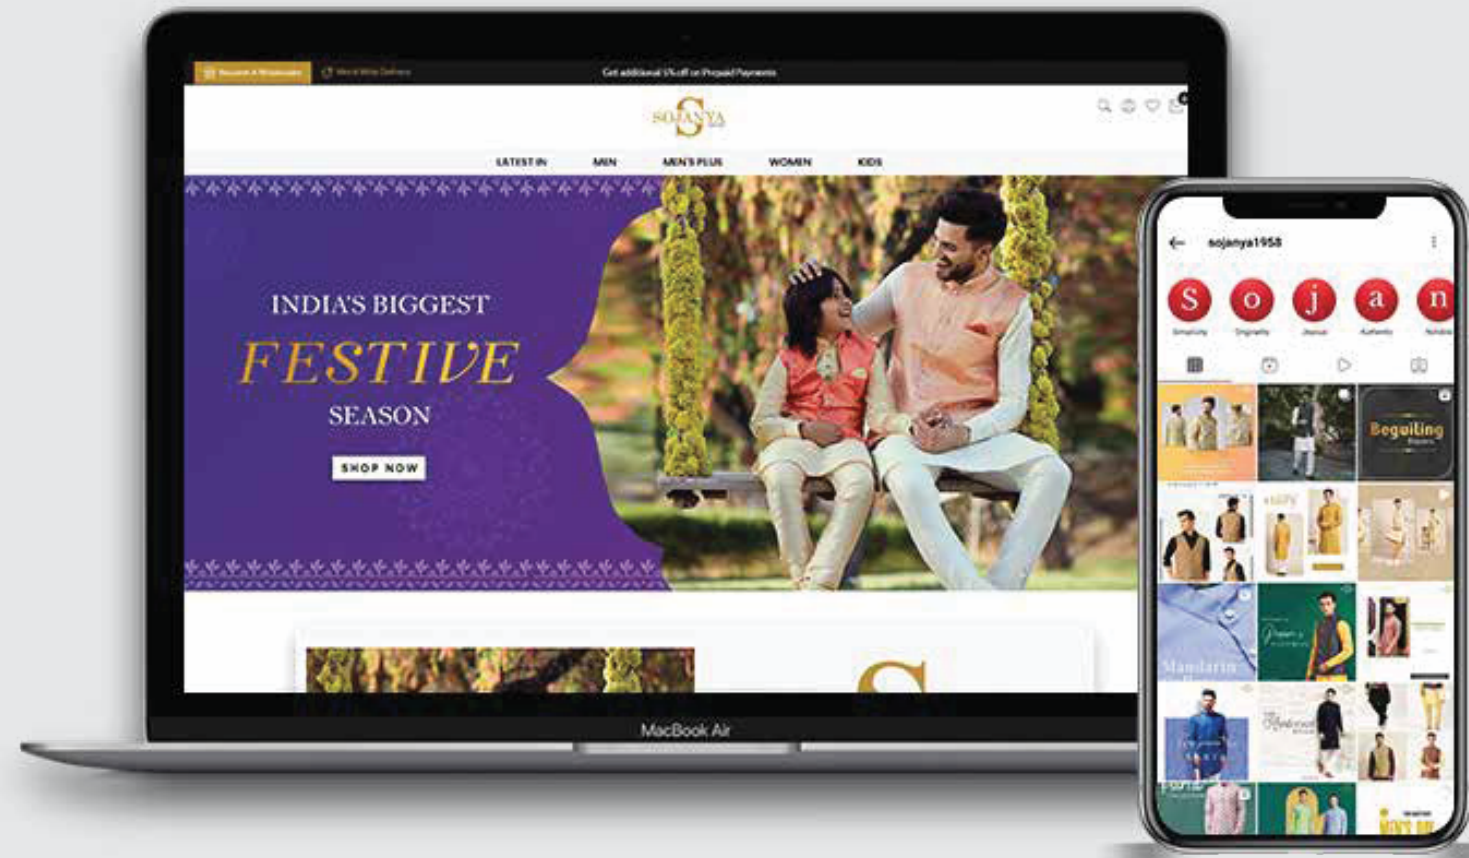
Become A Wholesaler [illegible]

Get additional 5% off on Prepaid Payments

SOJANYA

LATEST IN MEN MEN'S PLUS WOMEN KIDS

INDIA'S BIGGEST
FESTIVE
SEASON
SHOP NOW

MacBook Air

sojanya1958

S o j a n

Beguiling

Mandarin